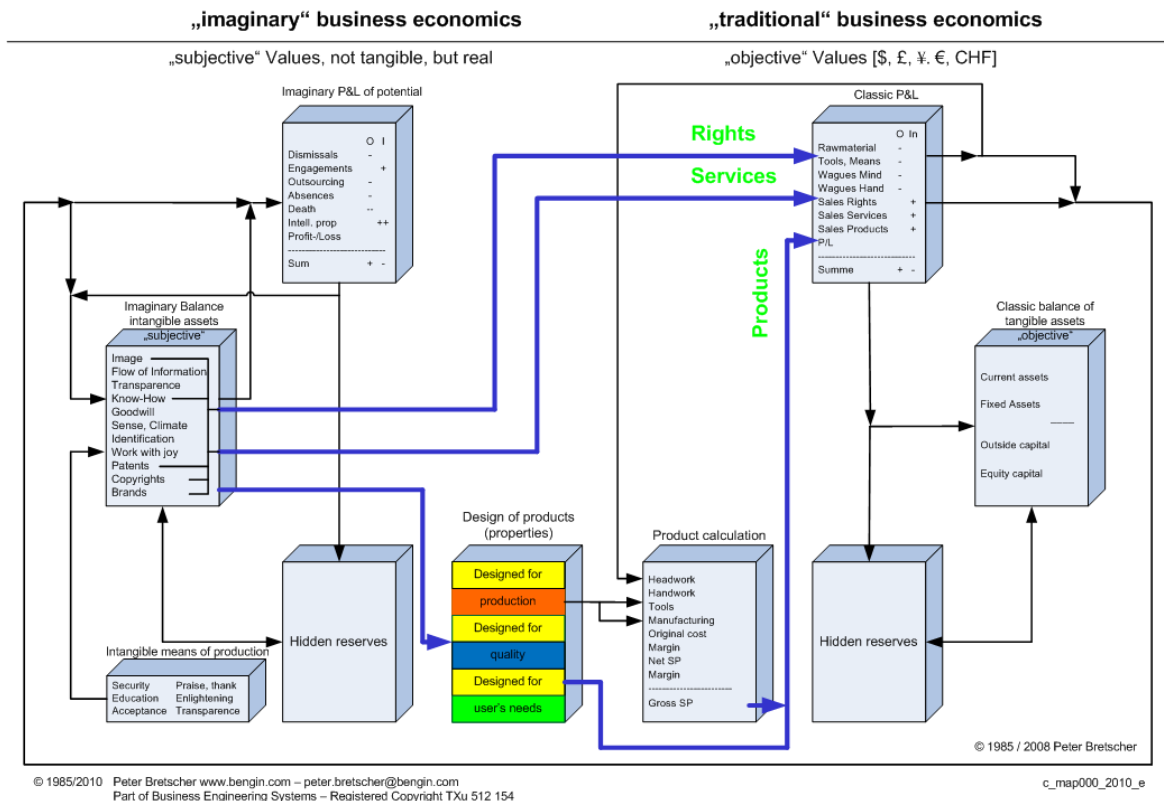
„imaginary“ business economics

„traditional“ business economics

„subjective“ Values, not tangible, but real

„objective“ Values [$, £, ¥. €, CHF]

Imaginary P&L of potential

| | O | I |
|---|---|---|
| Dismissals | - | |
| Engagements | | + |
| Outsourcing | - | |
| Absences | - | |
| Death | -- | |
| Intell. prop | | ++ |
| Profit-/Loss | | |
| Sum | + | - |

Classic P&L

| | O | In |
|---|---|---|
| Rawmaterial | - | |
| Tools, Means | - | |
| Wagues Mind | - | |
| Wagues Hand | - | |
| Sales Rights | | + |
| Sales Services | | + |
| Sales Products | | + |
| P/L | | |
| Summe | + | - |

Rights

Services

Products

Imaginary Balance intangible assets „subjective“

Image
Flow of Information
Transparence
Know-How
Goodwill
Sense, Climate
Identification
Work with joy
Patents
Copyrights
Brands

Classic balance of tangible assets „objective“

Current assets
Fixed Assets
Outside capital
Equity capital

Design of products (properties)

Designed for
production
Designed for
quality
Designed for
user's needs

Product calculation

Headwork
Handwork
Tools
Manufacturing
Original cost
Margin
Net SP
Margin
Gross SP

Hidden reserves

Hidden reserves

Intangible means of production

Security Praise, thank
Education Enlightening
Acceptance Transparence

© 1985 / 2008 Peter Bretscher

© 1985/2010 Peter Bretscher www.bengin.com – peter.bretscher@bengin.com
Part of Business Engineering Systems – Registered Copyright TXu 512 154

c_map000_2010_e